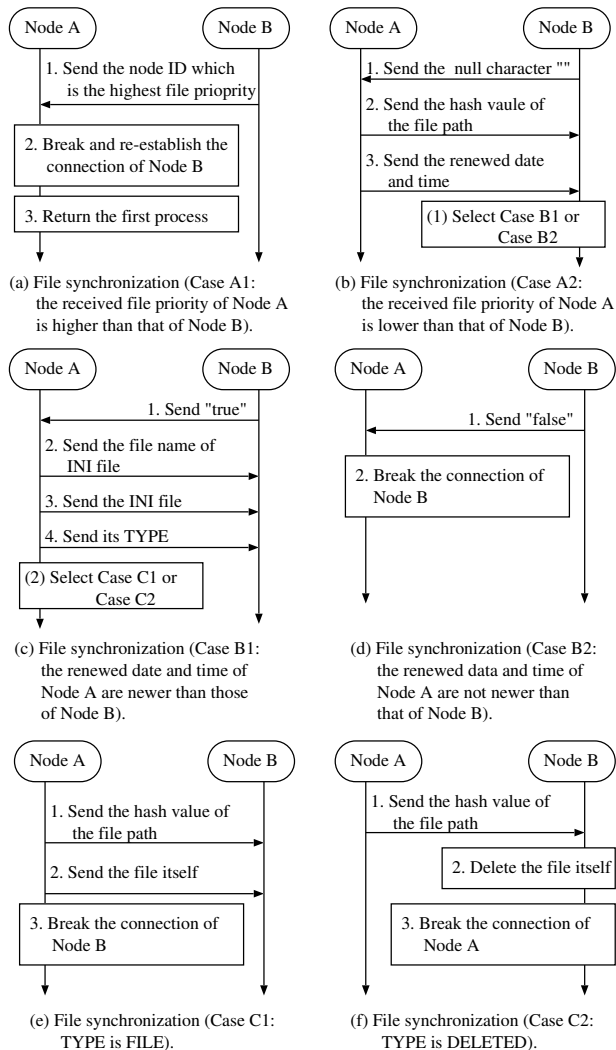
Node A

Node B

1. Send the node ID which is the highest file prioprity

2. Break and re-establish the connection of Node B

3. Return the first process

(a) File synchronization (Case A1: the received file priority of Node A is higher than that of Node B).

Node A

Node B

1. Send the null character ""

2. Send the hash vaule of the file path

3. Send the renewed date and time

(1) Select Case B1 or Case B2

(b) File synchronization (Case A2: the received file priority of Node A is lower than that of Node B).

Node A

Node B

1. Send "true"

2. Send the file name of INI file

3. Send the INI file

4. Send its TYPE

(2) Select Case C1 or Case C2

(c) File synchronization (Case B1: the renewed date and time of Node A are newer than those of Node B).

Node A

Node B

1. Send "false"

2. Break the connection of Node B

(d) File synchronization (Case B2: the renewed data and time of Node A are not newer than that of Node B).

Node A

Node B

1. Send the hash value of the file path

2. Send the file itself

3. Break the connection of Node B

(e) File synchronization (Case C1: TYPE is FILE).

Node A

Node B

1. Send the hash value of the file path

2. Delete the file itself

3. Break the connection of Node A

(f) File synchronization (Case C2: TYPE is DELETED).